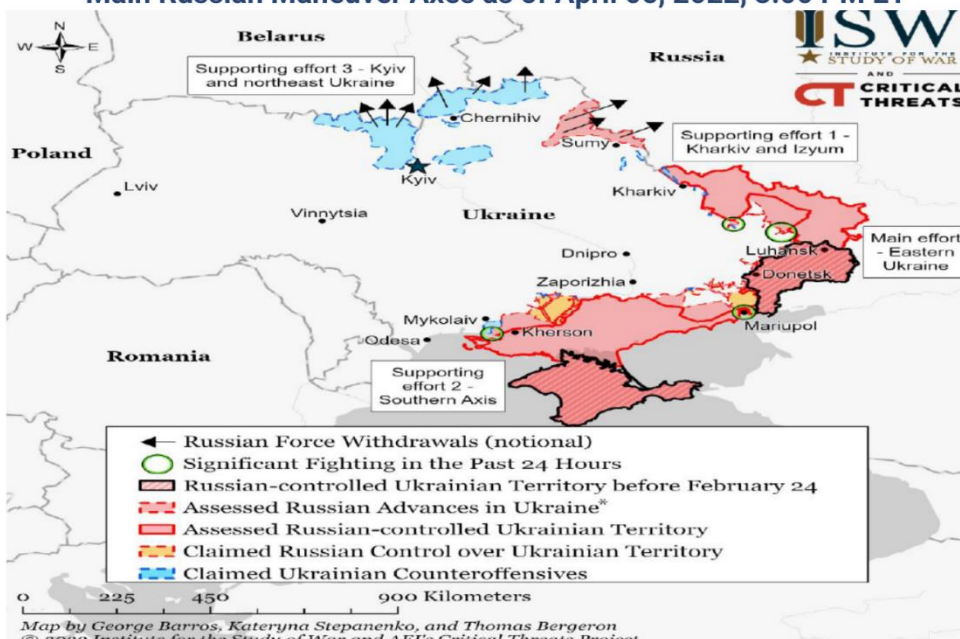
Main Russian Maneuver Axes as of April 03, 2022, 3:00 PM ET

N
W E
S

Belarus

Russia

ISW
INSTITUTE FOR THE STUDY OF WAR
AND
CT CRITICAL THREATS

Supporting effort 3 - Kyiv and northeast Ukraine

Chernihiv

Sumy

Supporting effort 1 - Kharkiv and Izyum

Poland

Kyiv

Lviv

Vinnytsia

Ukraine

Kharkiv

Luhansk

Main effort - Eastern Ukraine

Dnipro

Donetsk

Zaporizhia

Mykolaiv

Kherson

Mariupol

Odesa

Romania

Supporting effort 2 - Southern Axis

Russian Force Withdrawals (notional)
Significant Fighting in the Past 24 Hours
Russian-controlled Ukrainian Territory before February 24
Assessed Russian Advances in Ukraine*
Assessed Russian-controlled Ukrainian Territory
Claimed Russian Control over Ukrainian Territory
Claimed Ukrainian Counteroffensives

0 225 450 900 Kilometers

Map by George Barros, Kateryna Stepanenko, and Thomas Bergeron
© 2022 Institute for the Study of War and AEI's Critical Threats Project